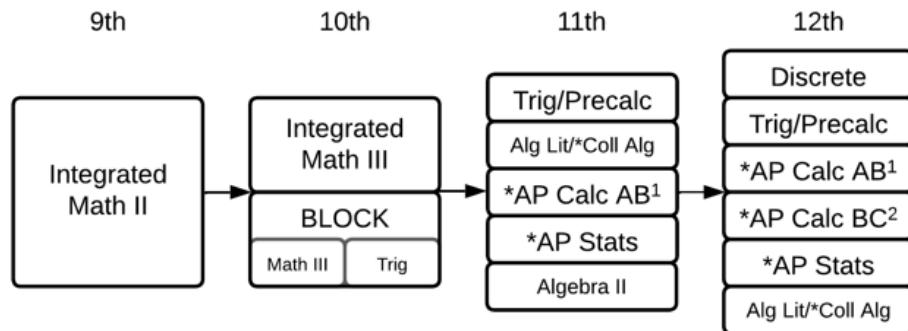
9th

10th

11th

12th

Integrated Math II

Integrated Math III

BLOCK

Math III

Trig

Trig/Precalc

Alg Lit/*Coll Alg

*AP Calc AB$^1$

*AP Stats

Algebra II

Discrete

Trig/Precalc

*AP Calc AB$^1$

*AP Calc BC$^2$

*AP Stats

Alg Lit/*Coll Alg